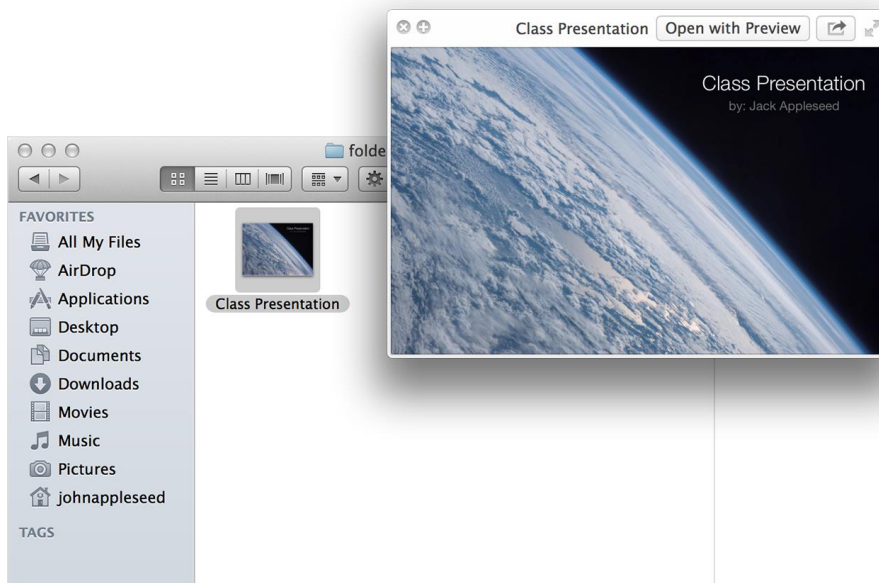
Class Presentation Open with Preview

Class Presentation
by: Jack Appleseed

folde

FAVORITES
All My Files
AirDrop
Applications
Desktop
Documents
Downloads
Movies
Music
Pictures
johnappleseed

TAGS

Class Presentation